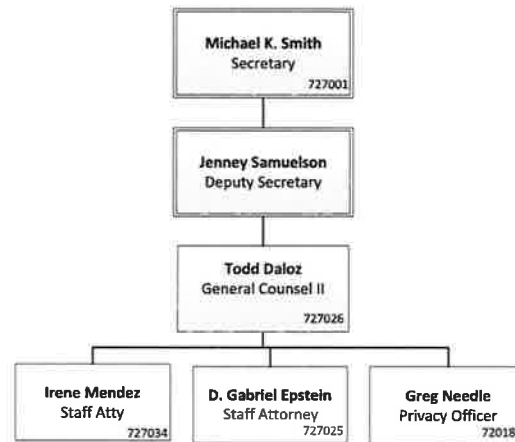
Michael K. Smith
Secretary
727001

Jenney Samuelson
Deputy Secretary

Todd Daloz
General Counsel II
727026

Irene Mendez
Staff Atty
727034

D. Gabriel Epstein
Staff Attorney
727025

Greg Needle
Privacy Officer
72018